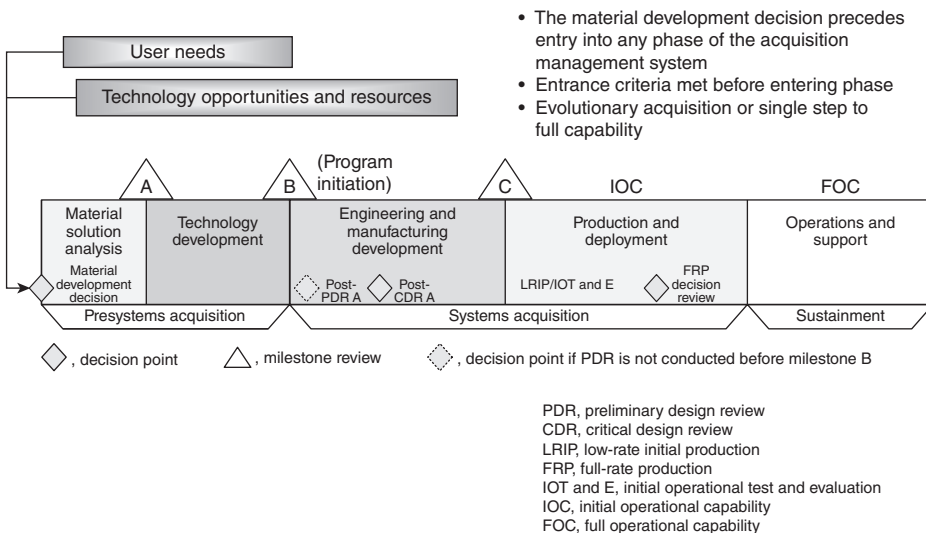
User needs

Technology opportunities and resources

• The material development decision precedes entry into any phase of the acquisition management system
• Entrance criteria met before entering phase
• Evolutionary acquisition or single step to full capability

A

B

(Program initiation)

C

IOC

FOC

Material solution analysis

Material development decision

Technology development

Engineering and manufacturing development

Post-PDR A

Post-CDR A

Production and deployment

LRIP/IOT and E

FRP decision review

Operations and support

Presystems acquisition

Systems acquisition

Sustainment

, decision point

, milestone review

, decision point if PDR is not conducted before milestone B

PDR, preliminary design review
CDR, critical design review
LRIP, low-rate initial production
FRP, full-rate production
IOT and E, initial operational test and evaluation
IOC, initial operational capability
FOC, full operational capability